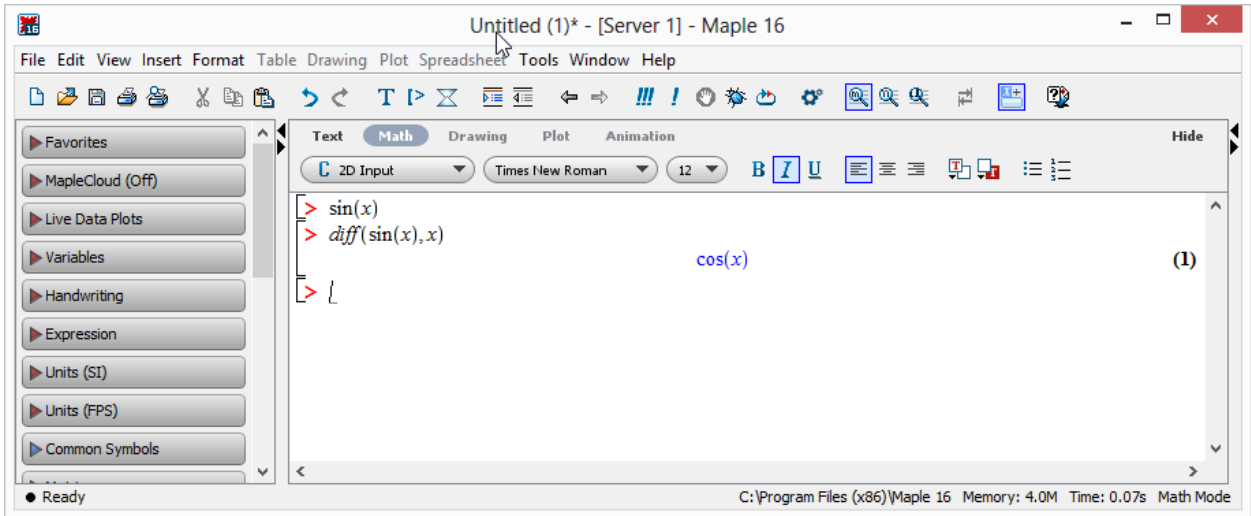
Untitled (1)* - [Server 1] - Maple 16

File Edit View Insert Format Table Drawing Plot Spreadsheet Tools Window Help

Favorites
MapleCloud (Off)
Live Data Plots
Variables
Handwriting
Expression
Units (SI)
Units (FPS)
Common Symbols

Text Math Drawing Plot Animation Hide

2D Input Times New Roman 12 B I U

> $\sin(x)$
> $diff(\sin(x), x)$

$\cos(x)$ (1)

>

Ready C:\Program Files (x86)\Maple 16 Memory: 4.0M Time: 0.07s Math Mode